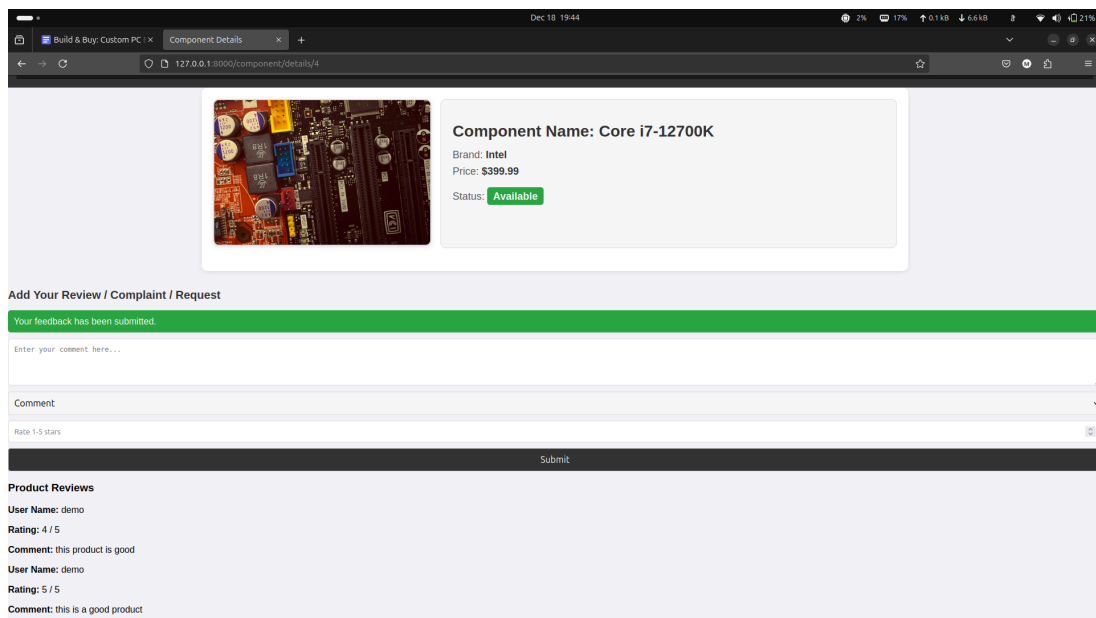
Dec 18 19:44

2% 17% 0.1 kB 6.6 kB 21%

Build & Buy: Custom PC ×

Component Details ×

127.0.0.1:8000/component/details/4

Component Name: Core i7-12700K

Brand: Intel

Price: $399.99

Status: Available

Add Your Review / Complaint / Request

Your feedback has been submitted.

Enter your comment here...

Comment

Rate 1-5 stars

Submit

Product Reviews

User Name: demo

Rating: 4 / 5

Comment: this product is good

User Name: demo

Rating: 5 / 5

Comment: this is a good product